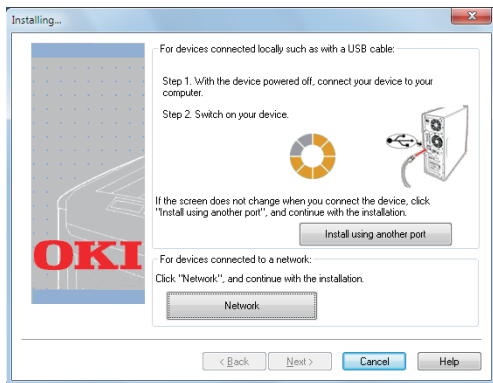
Installing...

OKI

For devices connected locally such as with a USB cable:

Step 1. With the device powered off, connect your device to your computer.

Step 2. Switch on your device.

If the screen does not change when you connect the device, click "Install using another port", and continue with the installation.

Install using another port

For devices connected to a network:

Click "Network", and continue with the installation.

Network

< Back

Next >

Cancel

Help